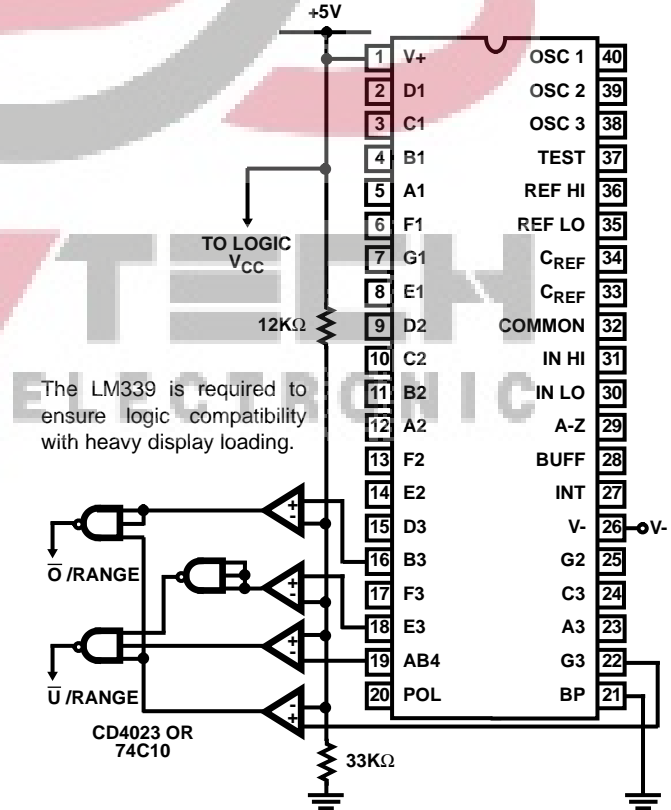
+5V

| | | | |
|---|---|---|---|
| 1 | V+ | OSC 1 | 40 |
| 2 | D1 | OSC 2 | 39 |
| 3 | C1 | OSC 3 | 38 |
| 4 | B1 | TEST | 37 |
| 5 | A1 | REF HI | 36 |
| 6 | F1 | REF LO | 35 |
| 7 | G1 | $C_{REF}$ | 34 |
| 8 | E1 | $C_{REF}$ | 33 |
| 9 | D2 | COMMON | 32 |
| 10 | C2 | IN HI | 31 |
| 11 | B2 | IN LO | 30 |
| 12 | A2 | A-Z | 29 |
| 13 | F2 | BUFF | 28 |
| 14 | E2 | INT | 27 |
| 15 | D3 | V- | 26 |
| 16 | B3 | G2 | 25 |
| 17 | F3 | C3 | 24 |
| 18 | E3 | A3 | 23 |
| 19 | AB4 | G3 | 22 |
| 20 | POL | BP | 21 |

V-

TO LOGIC $V_{CC}$

12KΩ

The LM339 is required to ensure logic compatibility with heavy display loading.

$\overline{O}$ /RANGE

$\overline{U}$ /RANGE

CD4023 OR 74C10

33KΩ

TECH ELECTRONIC